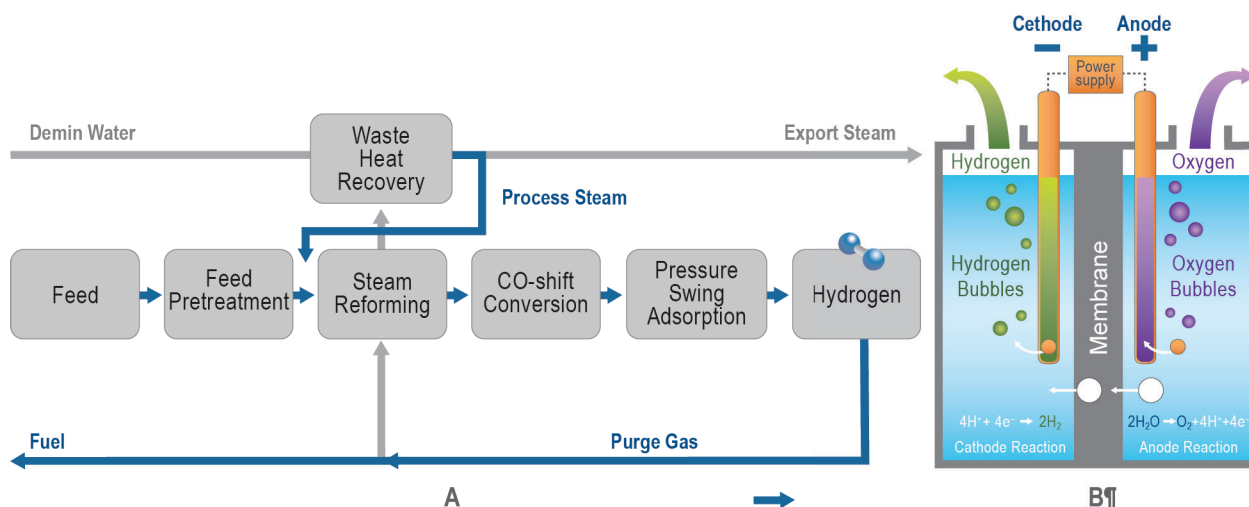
Demin Water

Waste Heat Recovery

Export Steam

Process Steam

Feed

Feed Pretreatment

Steam Reforming

CO-shift Conversion

Pressure Swing Adsorption

Hydrogen

Fuel

Purge Gas

A

Cethode

Anode

Power supply

Hydrogen

Oxygen

Hydrogen Bubbles

Membrane

Oxygen Bubbles

$4H^+ + 4e^- \rightarrow 2H_2$

Cathode Reaction

$2H_2O \rightarrow O_2 + 4H^+ + 4e^-$

Anode Reaction

B¶